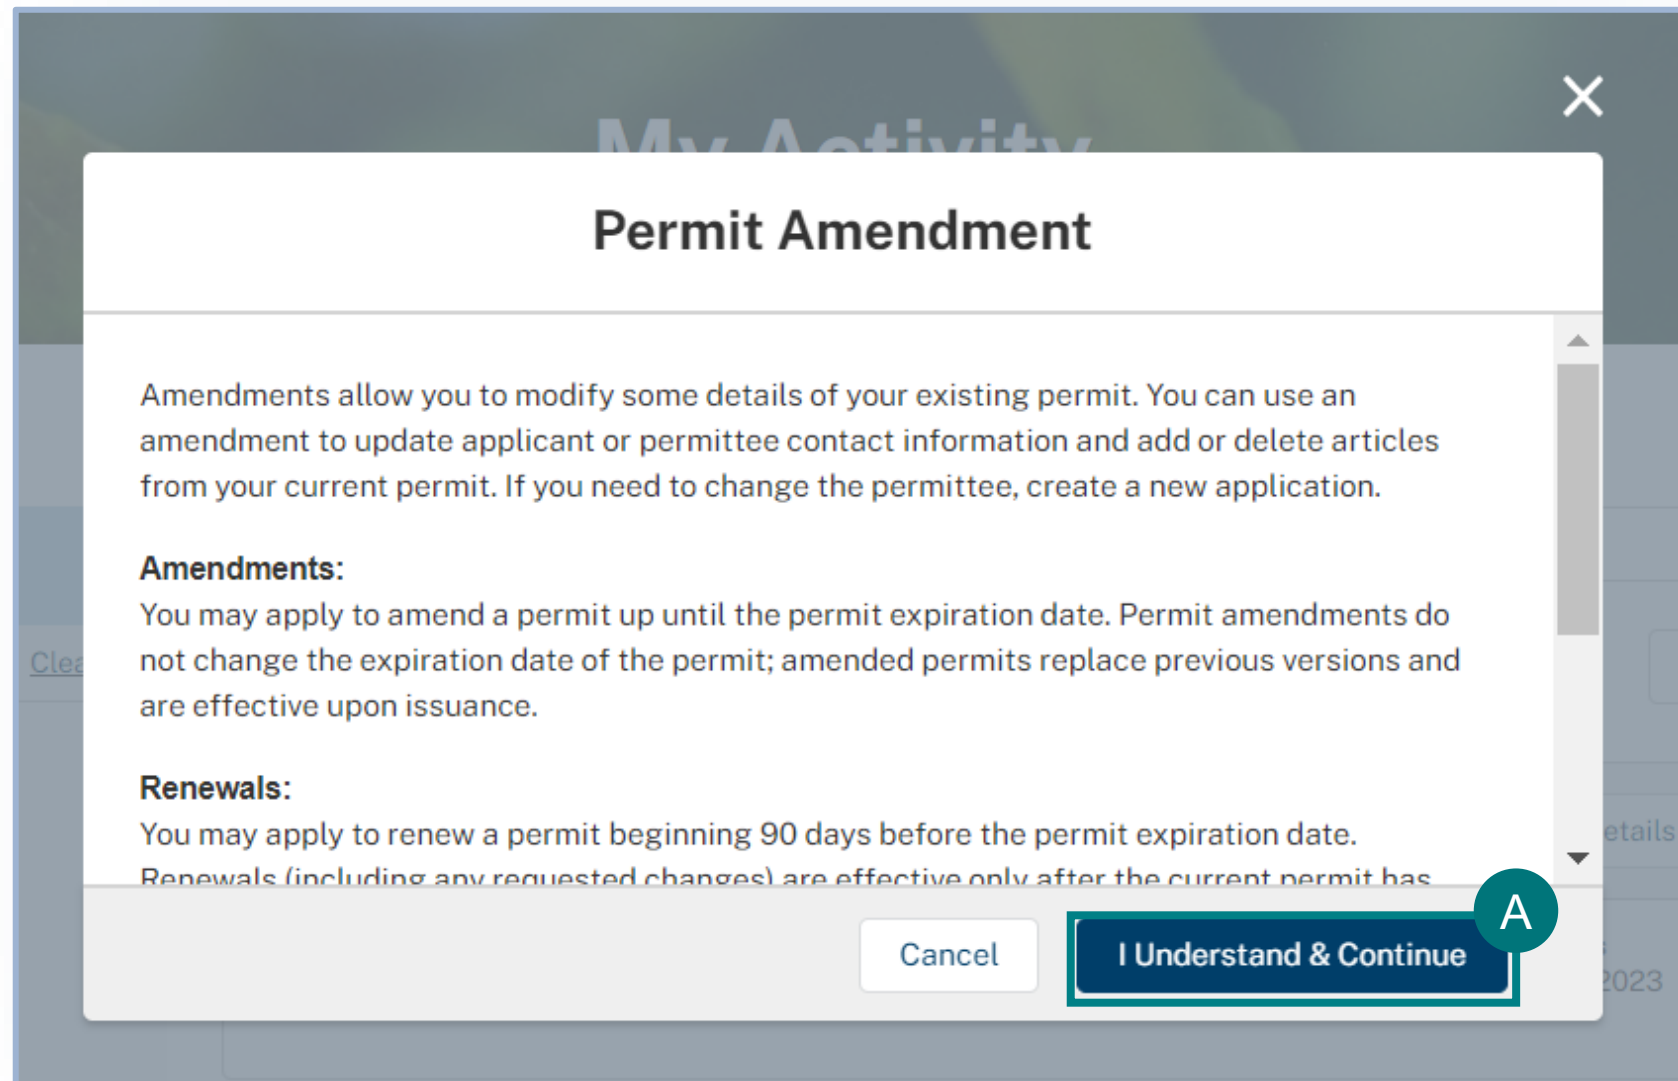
My Activity

Permit Amendment

Amendments allow you to modify some details of your existing permit. You can use an amendment to update applicant or permittee contact information and add or delete articles from your current permit. If you need to change the permittee, create a new application.

Amendments:
You may apply to amend a permit up until the permit expiration date. Permit amendments do not change the expiration date of the permit; amended permits replace previous versions and are effective upon issuance.

Renewals:
You may apply to renew a permit beginning 90 days before the permit expiration date. Renewals (including any requested changes) are effective only after the current permit has

Clea

etails

2023

Cancel

I Understand & Continue

A